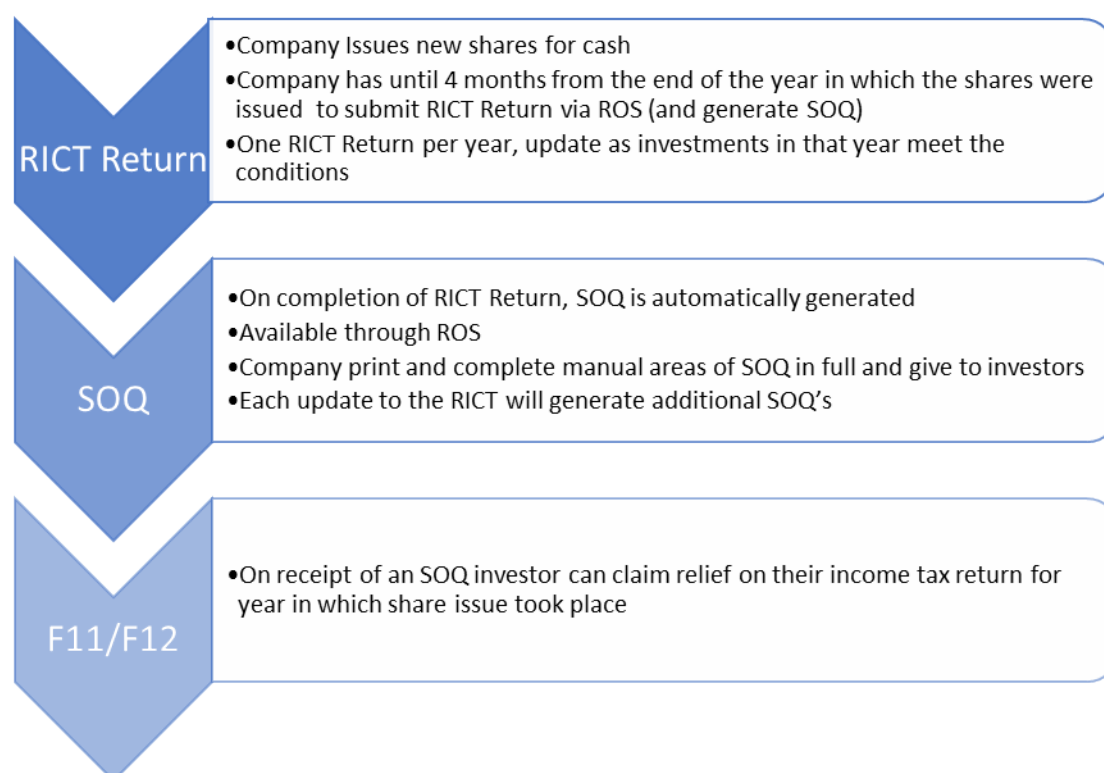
RICT Return

•Company Issues new shares for cash
•Company has until 4 months from the end of the year in which the shares were issued to submit RICT Return via ROS (and generate SOQ)
•One RICT Return per year, update as investments in that year meet the conditions

SOQ

•On completion of RICT Return, SOQ is automatically generated
•Available through ROS
•Company print and complete manual areas of SOQ in full and give to investors
•Each update to the RICT will generate additional SOQ's

F11/F12

•On receipt of an SOQ investor can claim relief on their income tax return for year in which share issue took place